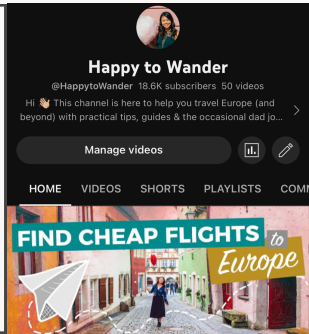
Happy to Wander

@HappytoWander 18.6K subscribers 50 videos

Hi 👋🏼 This channel is here to help you travel Europe (and beyond) with practical tips, guides & the occasional dad jo...

Manage videos

HOME VIDEOS SHORTS PLAYLISTS COMM

FIND CHEAP FLIGHTS to Europe